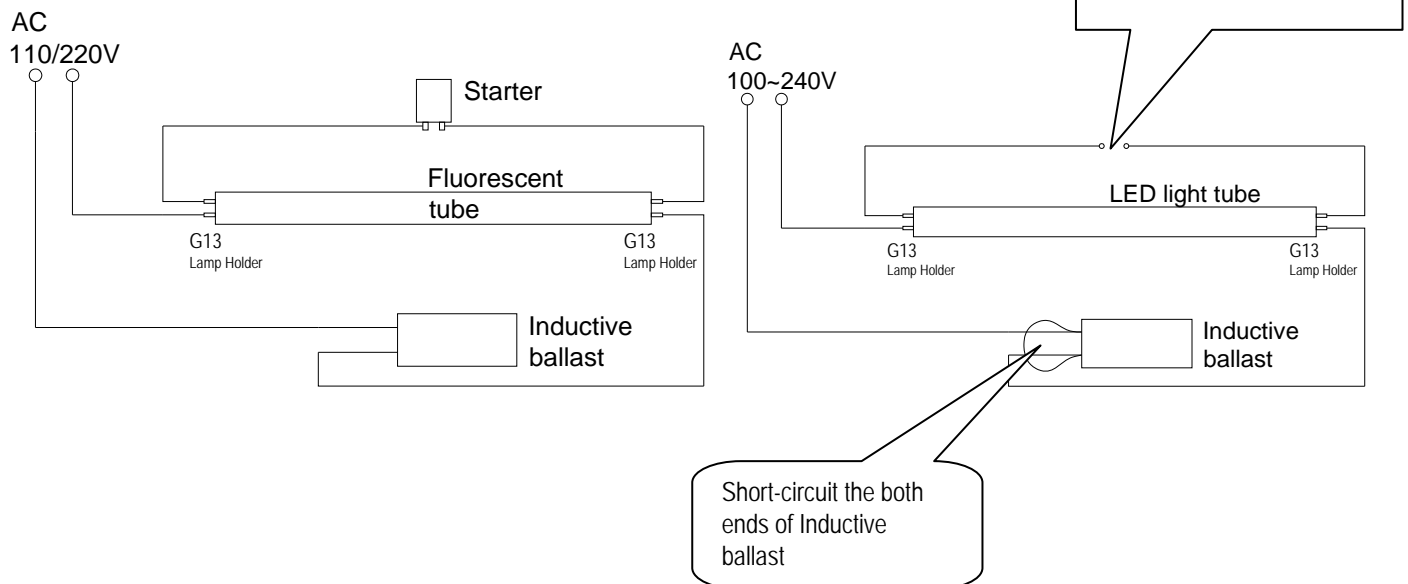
AC
110/220V

Starter

Fluorescent tube

G13
Lamp Holder

G13
Lamp Holder

Inductive ballast

AC
100~240V

LED light tube

G13
Lamp Holder

G13
Lamp Holder

Inductive ballast

Short-circuit the both ends of Inductive ballast